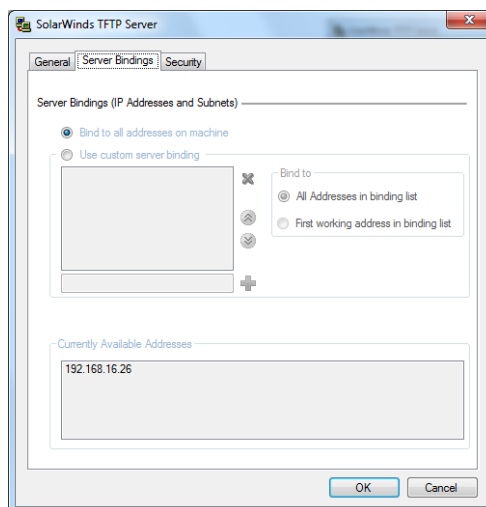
SolarWinds TFTP Server

General | Server Bindings | Security

Server Bindings (IP Addresses and Subnets)

Bind to all addresses on machine

Use custom server binding

Bind to

All Addresses in binding list

First working address in binding list

Currently Available Addresses

192.168.16.26

OK | Cancel